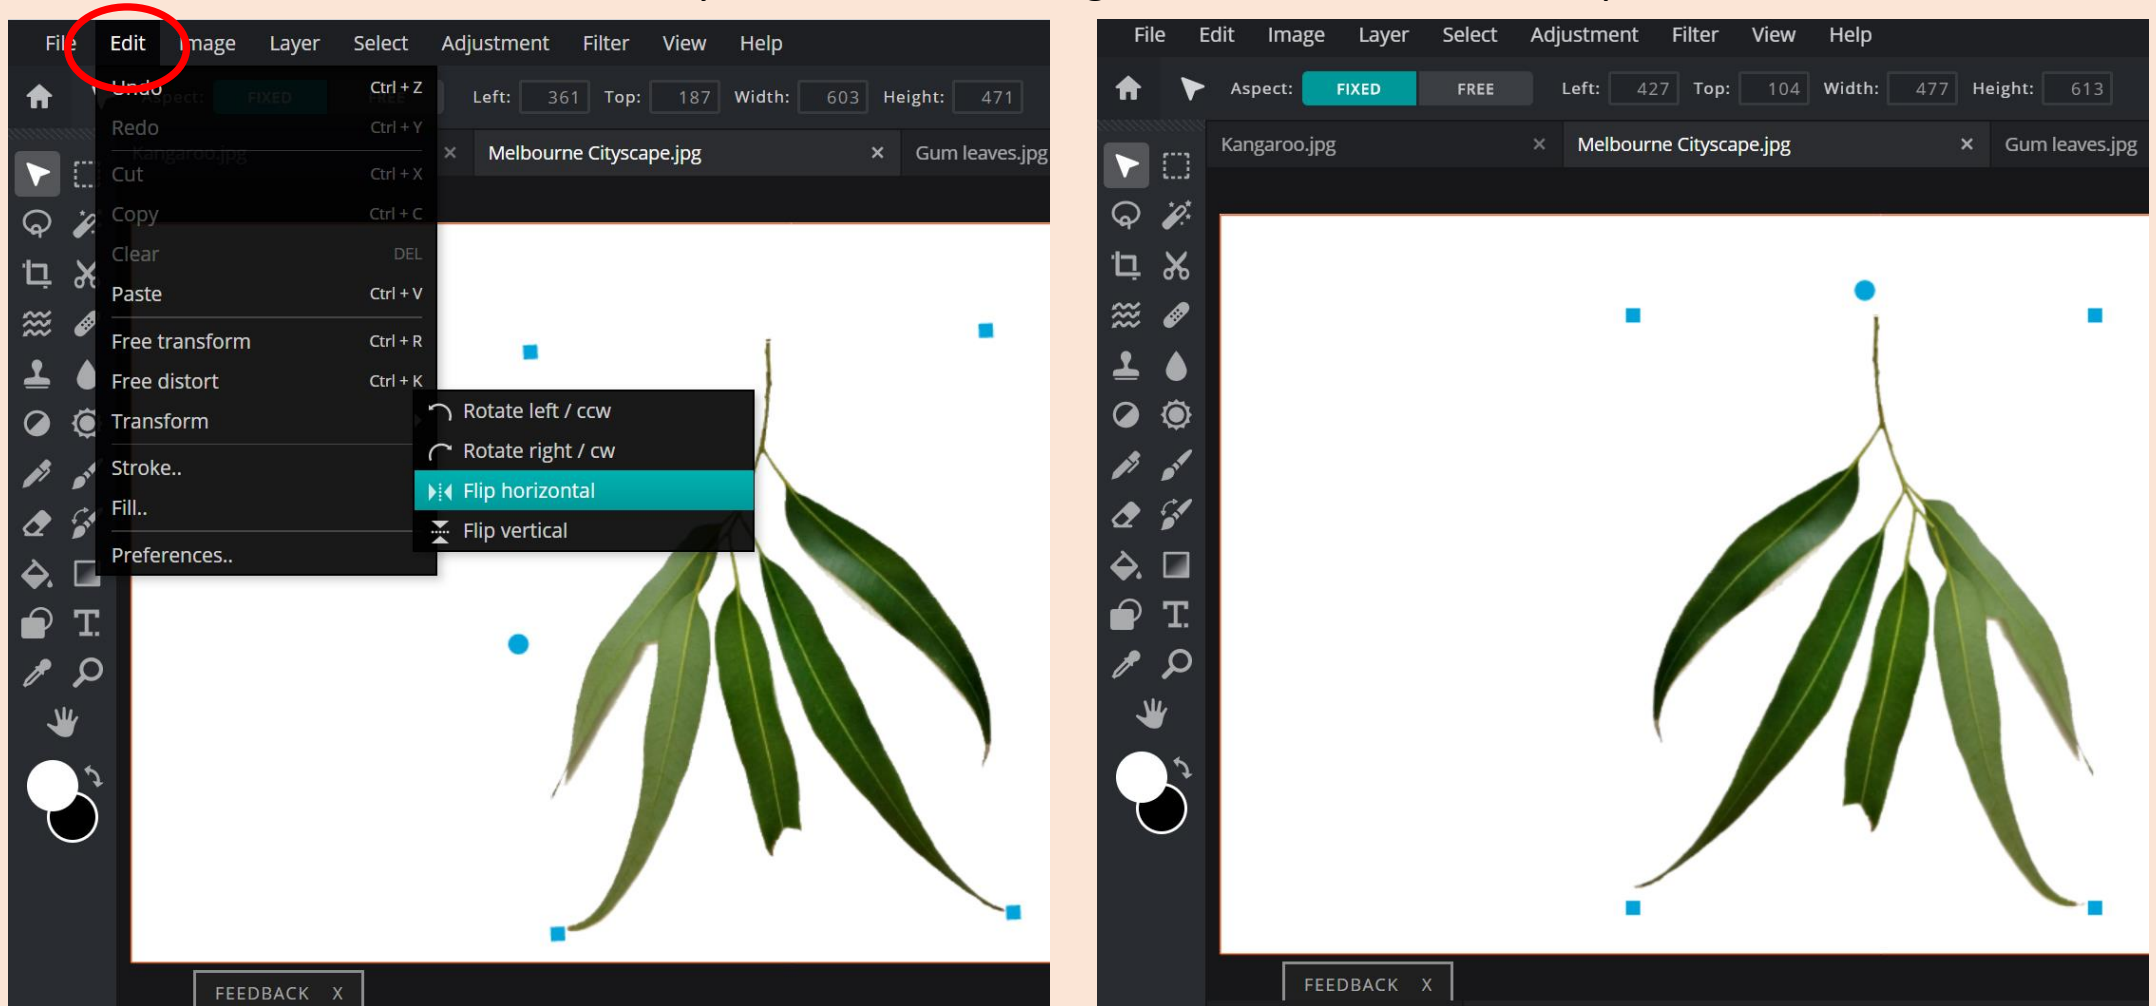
File Edit Image Layer Select Adjustment Filter View Help

Undo Ctrl + Z
Redo Ctrl + Y
Cut Ctrl + X
Copy Ctrl + C
Clear DEL
Paste Ctrl + V
Free transform Ctrl + R
Free distort Ctrl + K
Transform
Stroke..
Fill..
Preferences..

Rotate left / ccw
Rotate right / cw
Flip horizontal
Flip vertical

Left: 361 Top: 187 Width: 603 Height: 471

Kangaroo.jpg × Melbourne Cityscape.jpg × Gum leaves.jpg

FEEDBACK X

File Edit Image Layer Select Adjustment Filter View Help

Aspect: FIXED FREE Left: 427 Top: 104 Width: 477 Height: 613

Kangaroo.jpg × Melbourne Cityscape.jpg × Gum leaves.jpg

FEEDBACK X